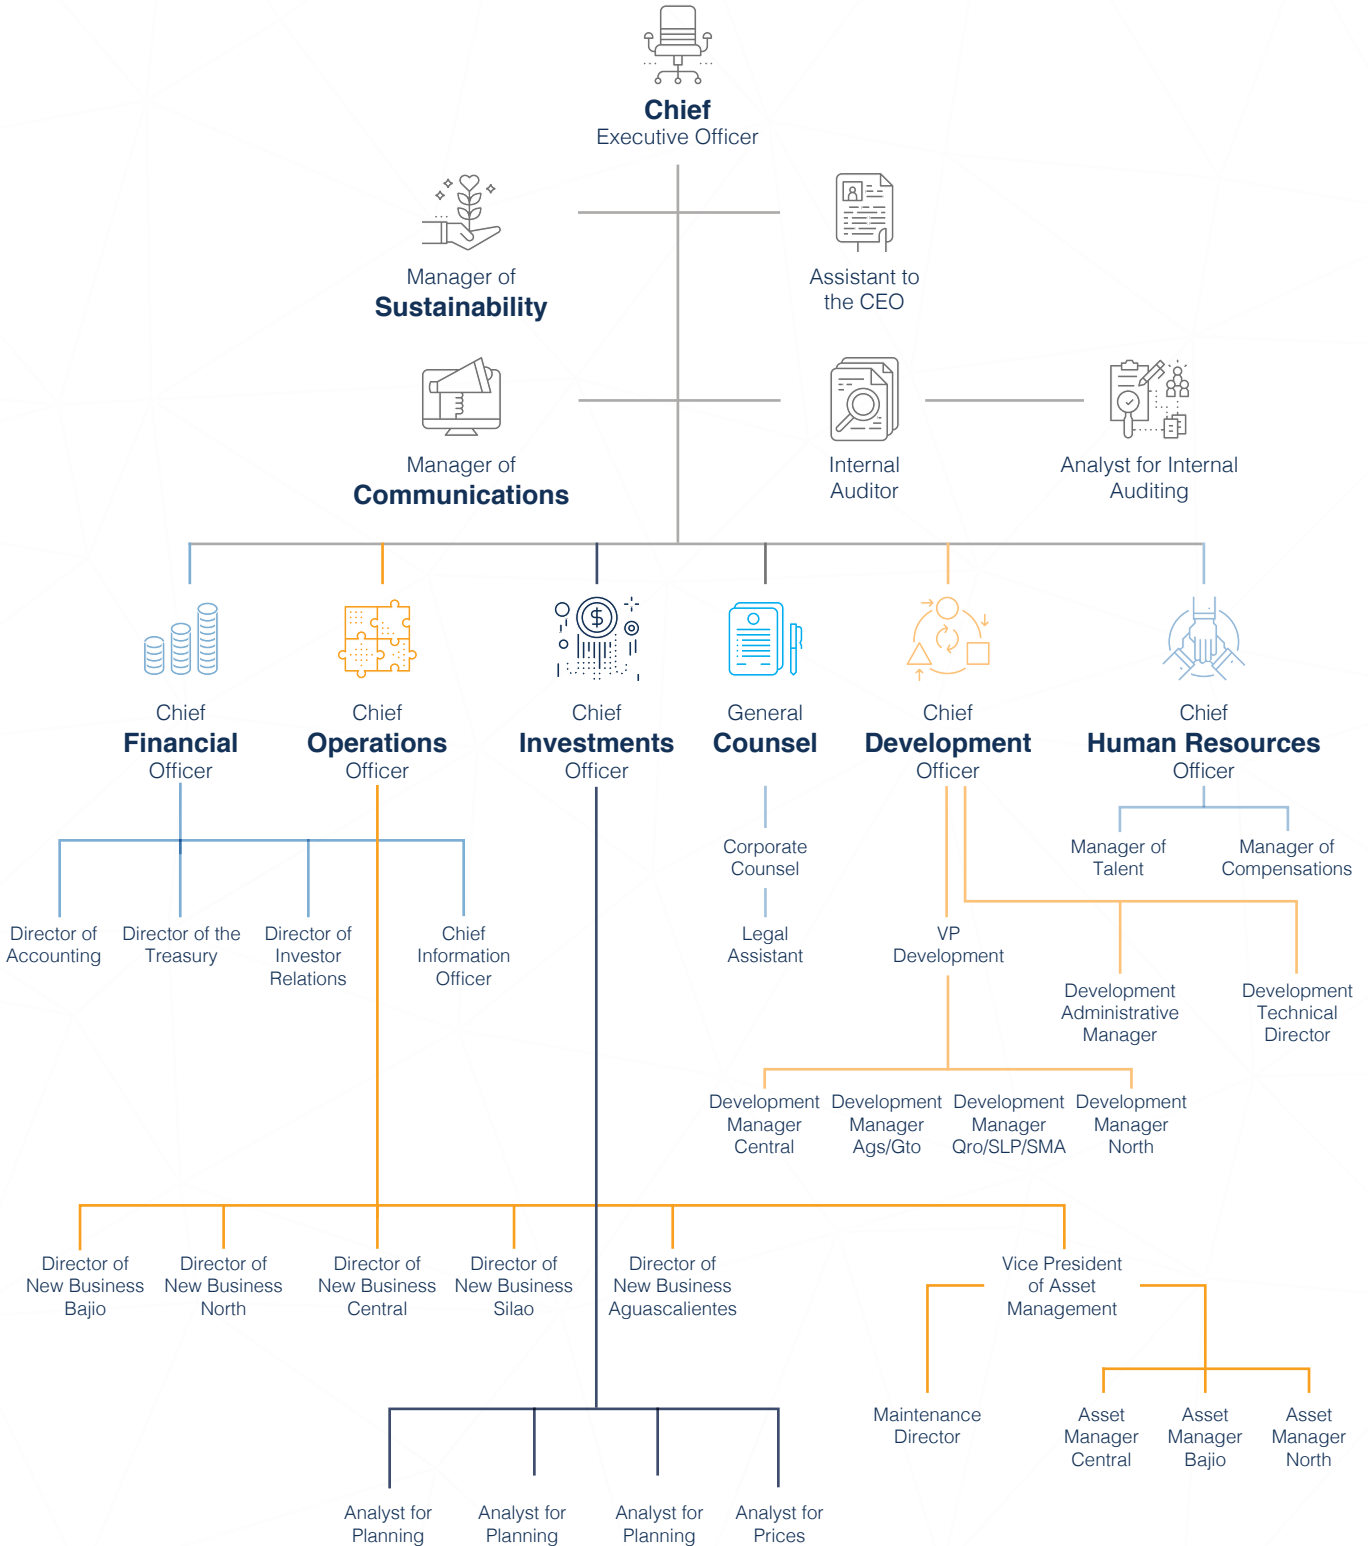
Chief
Executive Officer

Manager of
Sustainability

Assistant to
the CEO

Manager of
Communications

Internal
Auditor

Analyst for Internal
Auditing

Chief
Financial
Officer

Chief
Operations
Officer

Chief
Investments
Officer

General
Counsel

Chief
Development
Officer

Chief
Human Resources
Officer

Corporate
Counsel

Manager of
Talent

Manager of
Compensations

Director of
Accounting

Director of the
Treasury

Director of
Investor
Relations

Chief
Information
Officer

Legal
Assistant

VP
Development

Development
Administrative
Manager

Development
Technical
Director

Development
Manager
Central

Development
Manager
Ags/Gto

Development
Manager
Qro/SLP/SMA

Development
Manager
North

Director of
New Business
Bajio

Director of
New Business
North

Director of
New Business
Central

Director of
New Business
Silao

Director of
New Business
Aguascalientes

Vice President
of Asset
Management

Maintenance
Director

Asset
Manager
Central

Asset
Manager
Bajio

Asset
Manager
North

Analyst for
Planning

Analyst for
Planning

Analyst for
Planning

Analyst for
Prices